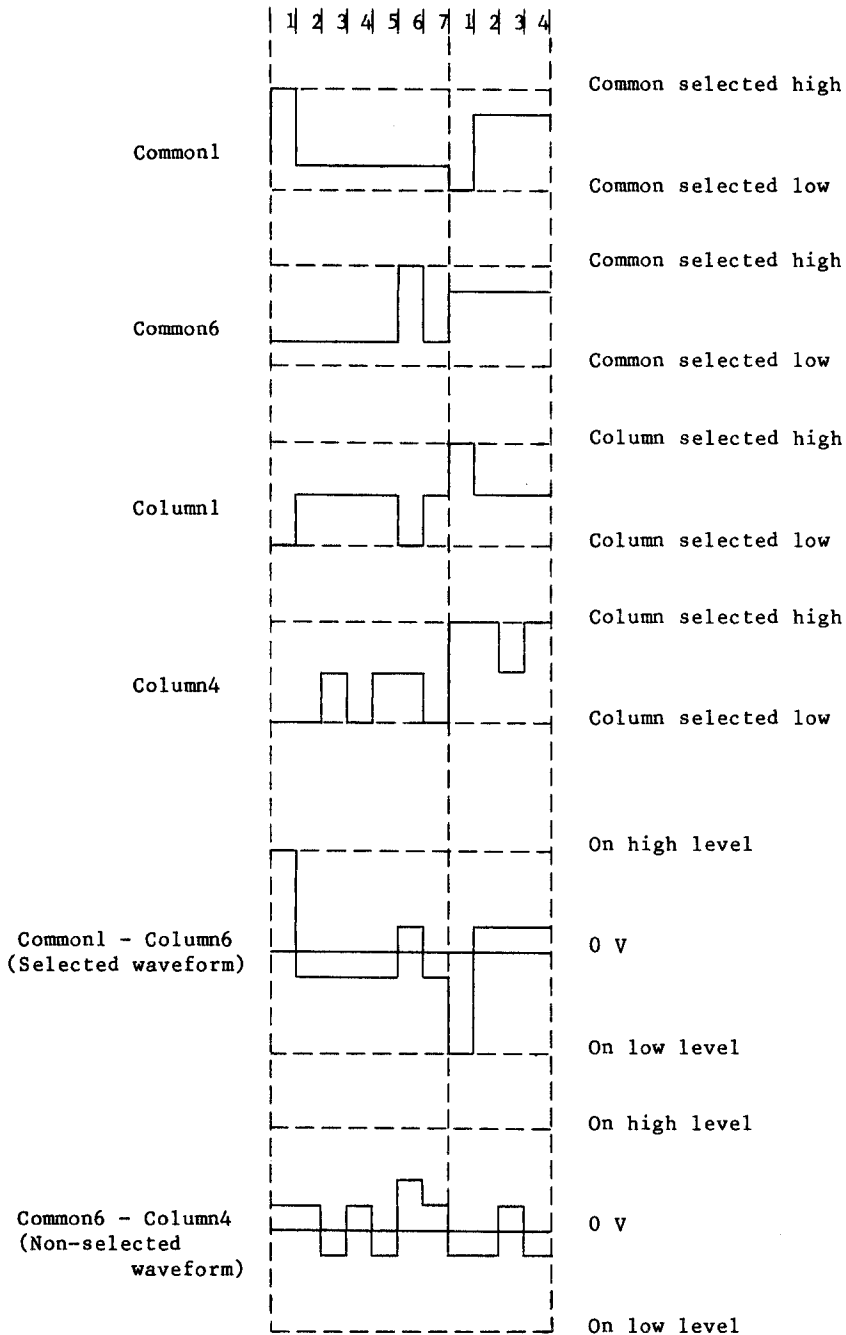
1 2 3 4 5 6 7 1 2 3 4

Common1

Common selected high

Common selected low

Common6

Common selected high

Common selected low

Column1

Column selected high

Column selected low

Column4

Column selected high

Column selected low

Common1 - Column6
(Selected waveform)

On high level

0 V

On low level

Common6 - Column4
(Non-selected waveform)

On high level

0 V

On low level